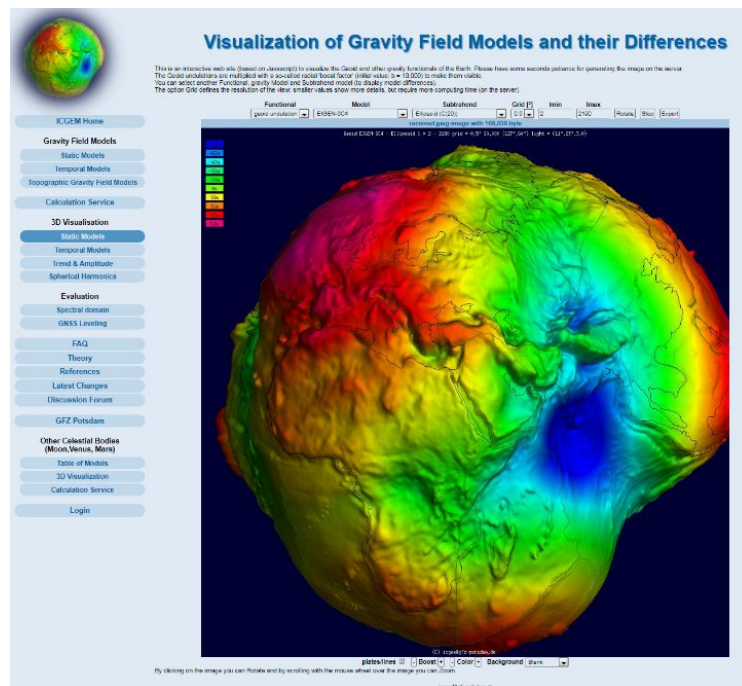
Visualization of Gravity Field Models and their Differences

This is an interactive web site (based on Javascript) to visualize the Geoid and other gravity functionals of the Earth. Please have some seconds patience for generating the image on the server.
The Geoid undulations are multiplied with a so-called radial 'boost' factor (initial value: b = 10.000) to make them visible.
You can select another Functional, gravity Model and Subtrahend model (to display model differences).
The option Grid defines the resolution of the view: smaller values show more details, but require more computing time (on the server).

ICGEM Home

Gravity Field Models
Static Models
Temporal Models
Topographic Gravity Field Models

Calculation Service

3D Visualisation
Static Models
Temporal Models
Trend & Amplitude
Spherical Harmonics

Evaluation
Spectral domain
GNSS Leveling

FAQ
Theory
References
Latest Changes
Discussion Forum

GFZ Potsdam

Other Celestial Bodies (Moon,Venus, Mars)
Table of Models
3D Visualization
Calculation Service

Login

| Functional | Model | Subtrahend | Grid [°] | lmin | lmax | | | |
|---|---|---|---|---|---|---|---|---|
| geoid undulation | EIGEN-6C4 | Ellipsoid (C(20)) | 0.5 | 2 | 2190 | Rotate | Stop | Export |

received geoj image with 166,038 byte

Geoid EIGEN-6C4 - Ellipsoid l = 2 - 2190 grid = 0.5° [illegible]

(C) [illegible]

plates/lines ☒ Boost + - Color Background Blank

By clicking on the image you can Rotate and by scrolling with the mouse wheel over the image you can Zoom